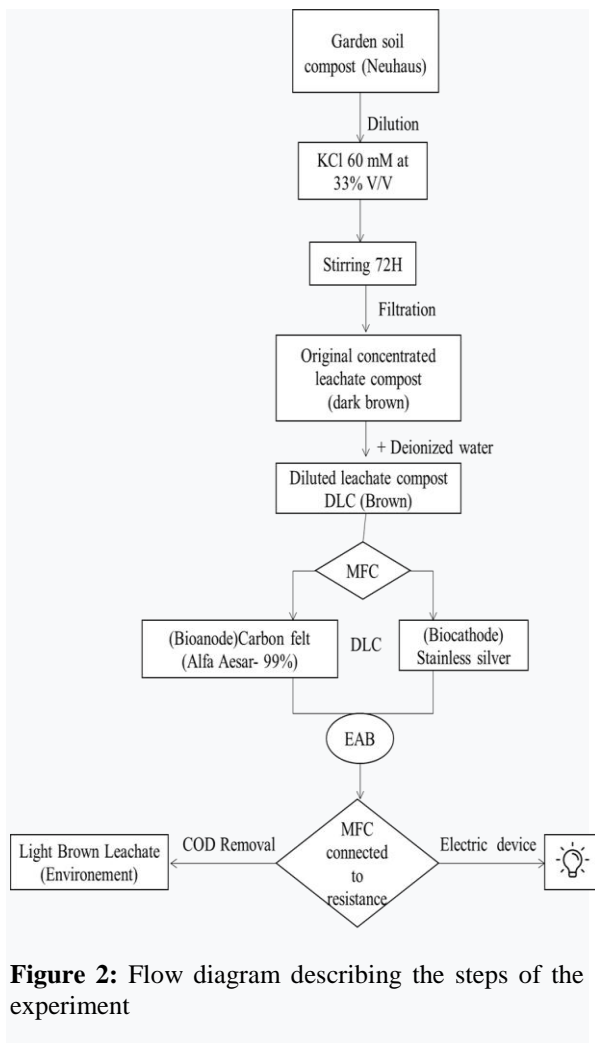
Garden soil compost (Neuhaus)

Dilution

KCl 60 mM at 33% V/V

Stirring 72H

Filtration

Original concentrated leachate compost (dark brown)

+ Deionized water

Diluted leachate compost DLC (Brown)

MFC

(Bioanode)Carbon felt (Alfa Aesar- 99%)

DLC

(Biocathode) Stainless silver

EAB

Light Brown Leachate (Environement)

COD Removal

MFC connected to resistance

Electric device

**Figure 2:** Flow diagram describing the steps of the experiment